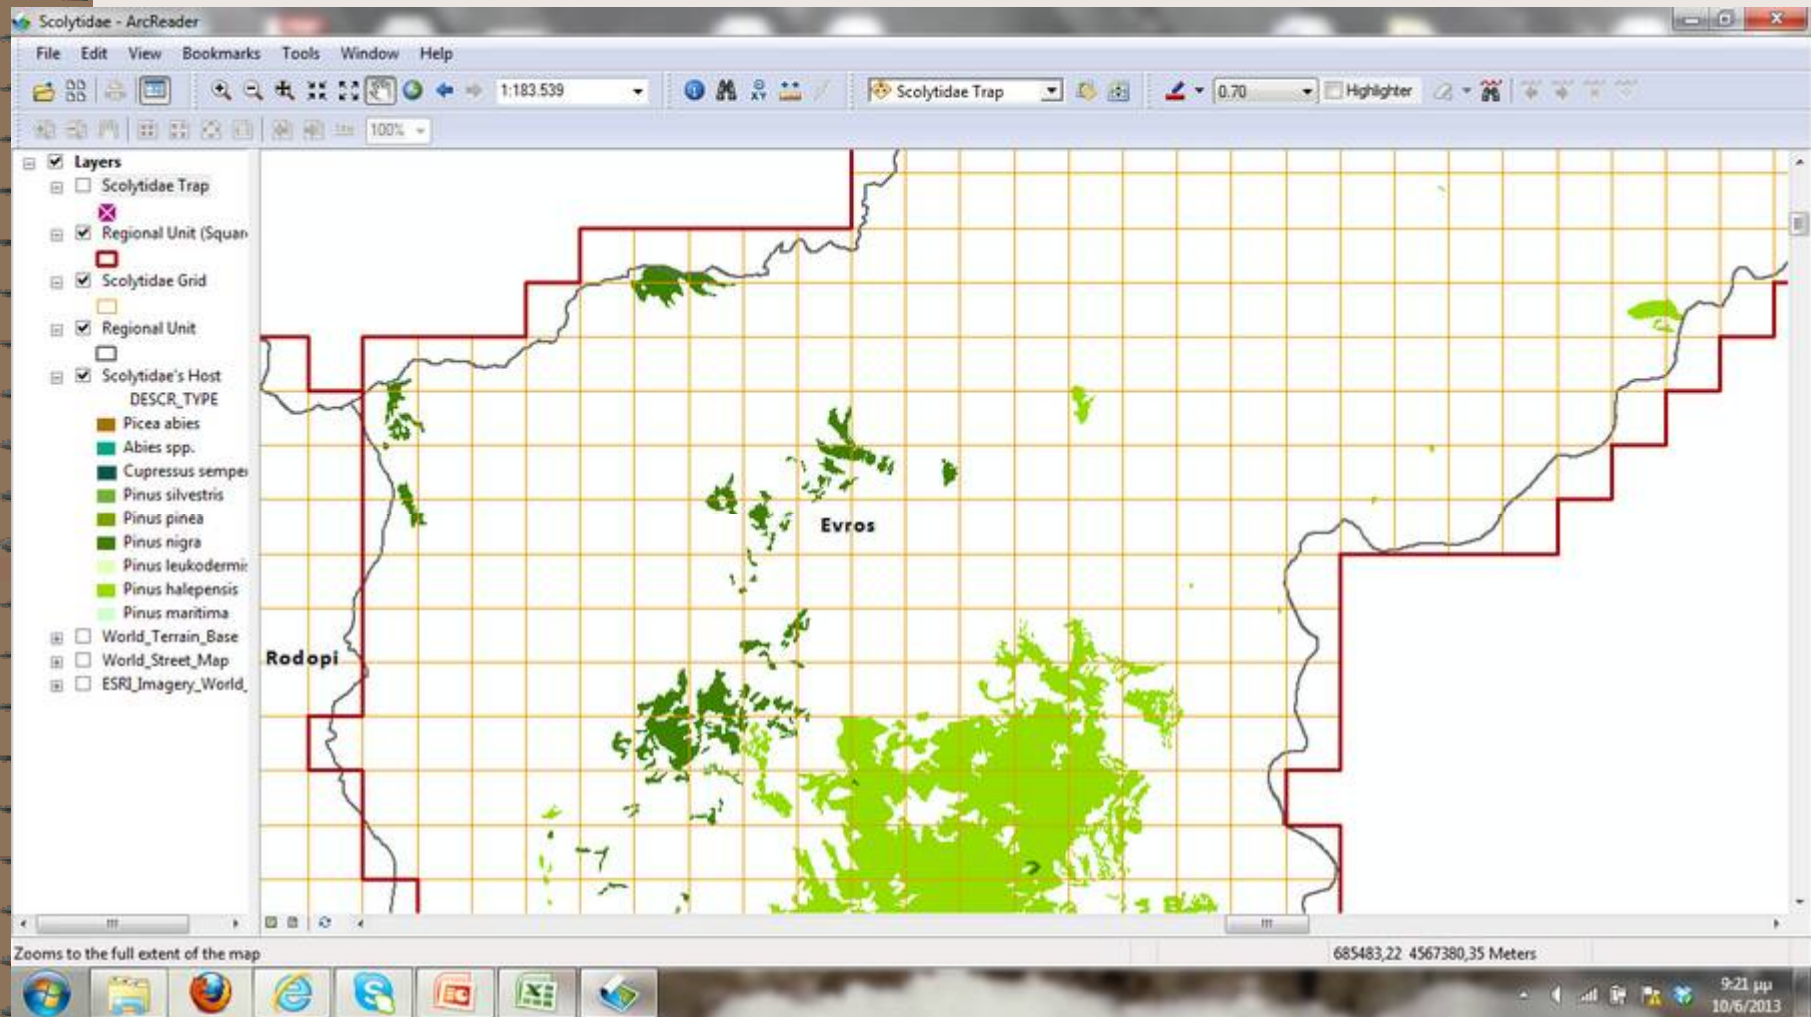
Scolytidae - ArcReader

File Edit View Bookmarks Tools Window Help

1:183.539

Scolytidae Trap

0.70

Highlighter

100%

Layers
Scolytidae Trap
Regional Unit (Squar
Scolytidae Grid
Regional Unit
Scolytidae's Host
DESCR_TYPE
Picea abies
Abies spp.
Cupressus sempe
Pinus silvestris
Pinus pinea
Pinus nigra
Pinus leukodermi
Pinus halepensis
Pinus maritima
World_Terrain_Base
World_Street_Map
ESRI_Imagery_World_

Evros

Rodopi

Zooms to the full extent of the map

685483,22 4567380,35 Meters

9:21 μμ
10/6/2013